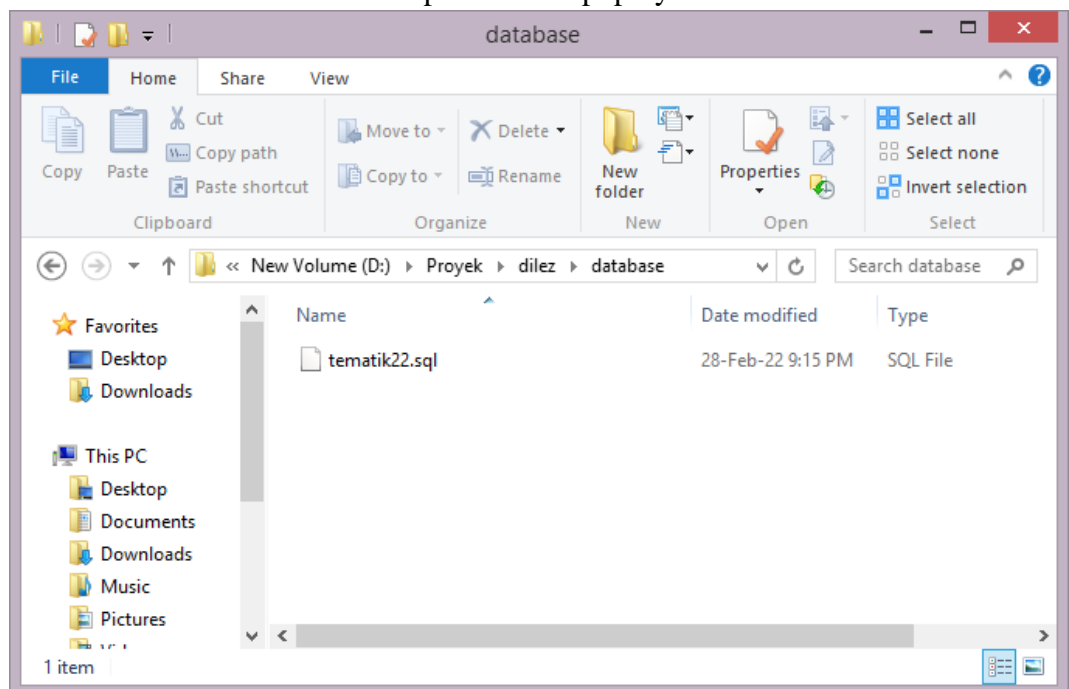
database

File Home Share View

Copy Paste Cut Copy path Paste shortcut
Clipboard

Move to Delete Copy to Rename
Organize

New folder
New

Properties
Open

Select all Select none Invert selection
Select

« New Volume (D:) › Proyek › dilez › database

Search database

Favorites
Desktop
Downloads

This PC
Desktop
Documents
Downloads
Music
Pictures

| Name | Date modified | Type |
|---|---|---|
| tematik22.sql | 28-Feb-22 9:15 PM | SQL File |

1 item